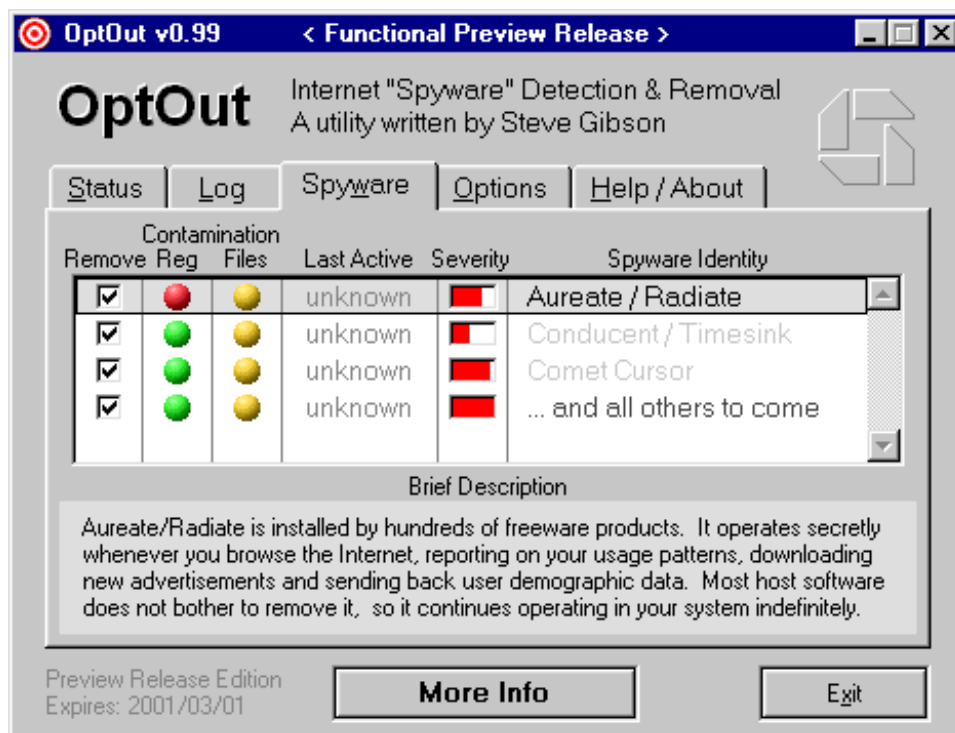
OptOut v0.99 < Functional Preview Release >

OptOut

Internet "Spyware" Detection & Removal
A utility written by Steve Gibson

Status | Log | Spyware | Options | Help / About

| Remove | Contamination Reg | Contamination Files | Last Active | Severity | Spyware Identity |
|---|---|---|---|---|---|
| ☑ | | | unknown | | Aureate / Radiate |
| ☑ | | | unknown | | Conducent / Timesink |
| ☑ | | | unknown | | Comet Cursor |
| ☑ | | | unknown | | ... and all others to come |

Brief Description

Aureate/Radiate is installed by hundreds of freeware products. It operates secretly whenever you browse the Internet, reporting on your usage patterns, downloading new advertisements and sending back user demographic data. Most host software does not bother to remove it, so it continues operating in your system indefinitely.

Preview Release Edition
Expires: 2001/03/01

More Info

Exit